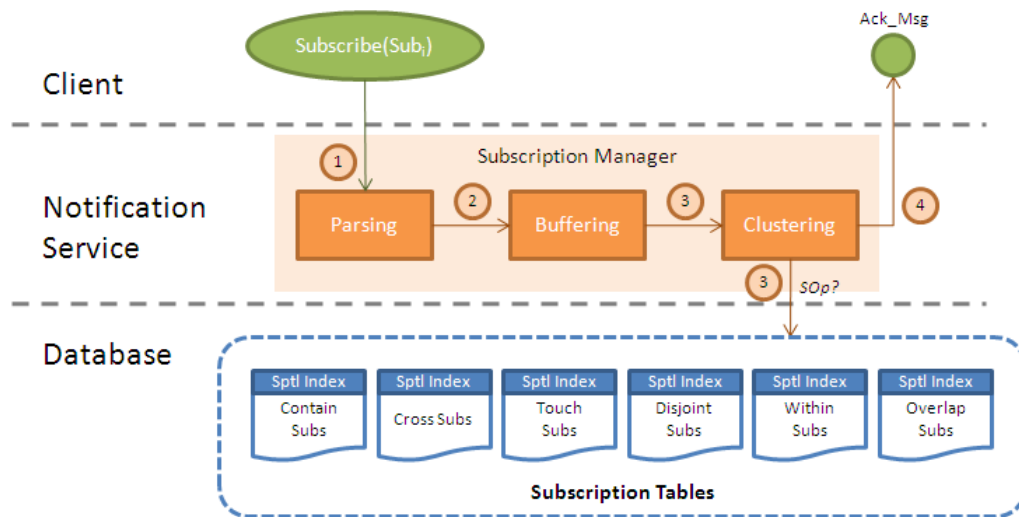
Subscribe(Sub$_i$)

Ack_Msg

Client

Notification Service

Database

Subscription Manager

1

Parsing

2

Buffering

3

Clustering

4

3

SOp?

Sptl Index
Contain Subs

Sptl Index
Cross Subs

Sptl Index
Touch Subs

Sptl Index
Disjoint Subs

Sptl Index
Within Subs

Sptl Index
Overlap Subs

Subscription Tables